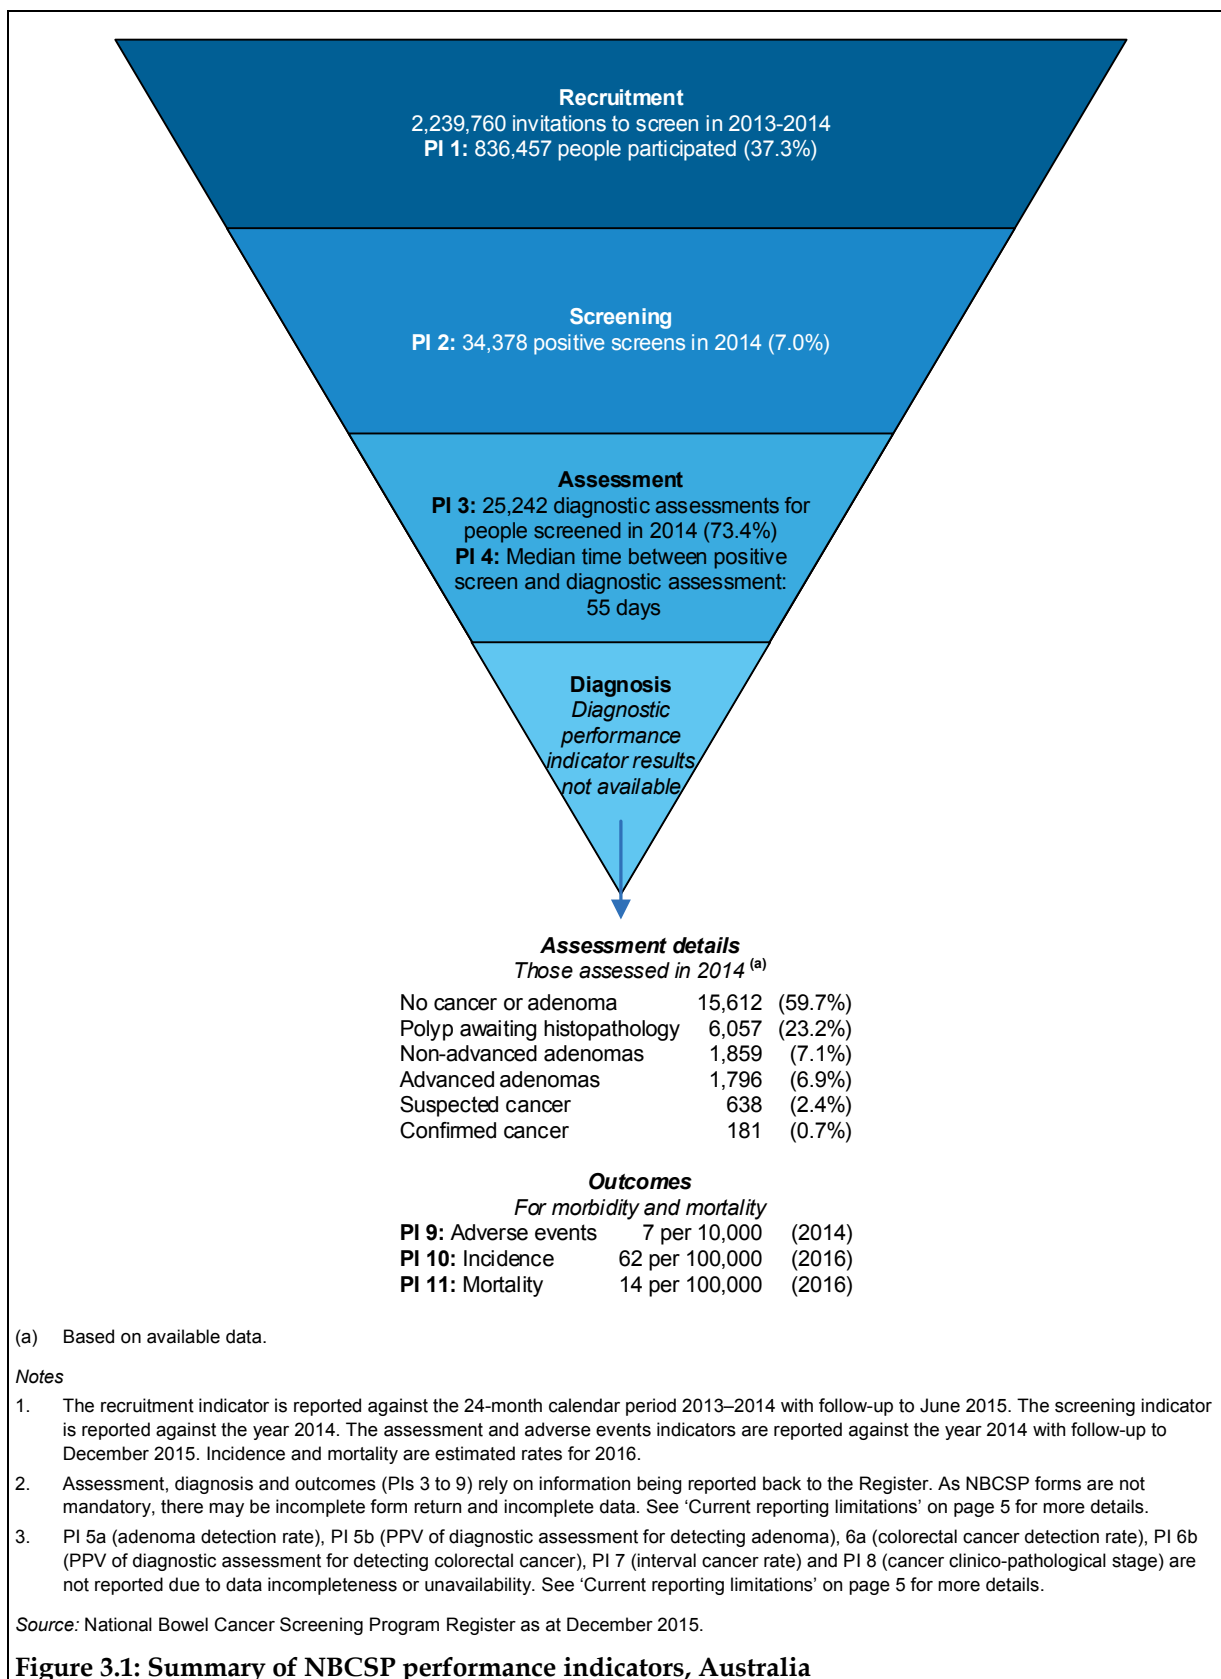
Recruitment
2,239,760 invitations to screen in 2013-2014
PI 1: 836,457 people participated (37.3%)

Screening
PI 2: 34,378 positive screens in 2014 (7.0%)

Assessment
PI 3: 25,242 diagnostic assessments for people screened in 2014 (73.4%)
PI 4: Median time between positive screen and diagnostic assessment: 55 days

Diagnosis
Diagnostic performance indicator results not available

Assessment details
Those assessed in 2014 $^{(a)}$

| | | |
|---|---|---|
| No cancer or adenoma | 15,612 | (59.7%) |
| Polyp awaiting histopathology | 6,057 | (23.2%) |
| Non-advanced adenomas | 1,859 | (7.1%) |
| Advanced adenomas | 1,796 | (6.9%) |
| Suspected cancer | 638 | (2.4%) |
| Confirmed cancer | 181 | (0.7%) |

Outcomes
For morbidity and mortality

| | | |
|---|---|---|
| PI 9: Adverse events | 7 per 10,000 | (2014) |
| PI 10: Incidence | 62 per 100,000 | (2016) |
| PI 11: Mortality | 14 per 100,000 | (2016) |

(a) Based on available data.

Notes
1. The recruitment indicator is reported against the 24-month calendar period 2013–2014 with follow-up to June 2015. The screening indicator is reported against the year 2014. The assessment and adverse events indicators are reported against the year 2014 with follow-up to December 2015. Incidence and mortality are estimated rates for 2016.
2. Assessment, diagnosis and outcomes (PIs 3 to 9) rely on information being reported back to the Register. As NBCSP forms are not mandatory, there may be incomplete form return and incomplete data. See 'Current reporting limitations' on page 5 for more details.
3. PI 5a (adenoma detection rate), PI 5b (PPV of diagnostic assessment for detecting adenoma), 6a (colorectal cancer detection rate), PI 6b (PPV of diagnostic assessment for detecting colorectal cancer), PI 7 (interval cancer rate) and PI 8 (cancer clinico-pathological stage) are not reported due to data incompleteness or unavailability. See 'Current reporting limitations' on page 5 for more details.

Source: National Bowel Cancer Screening Program Register as at December 2015.

Figure 3.1: Summary of NBCSP performance indicators, Australia